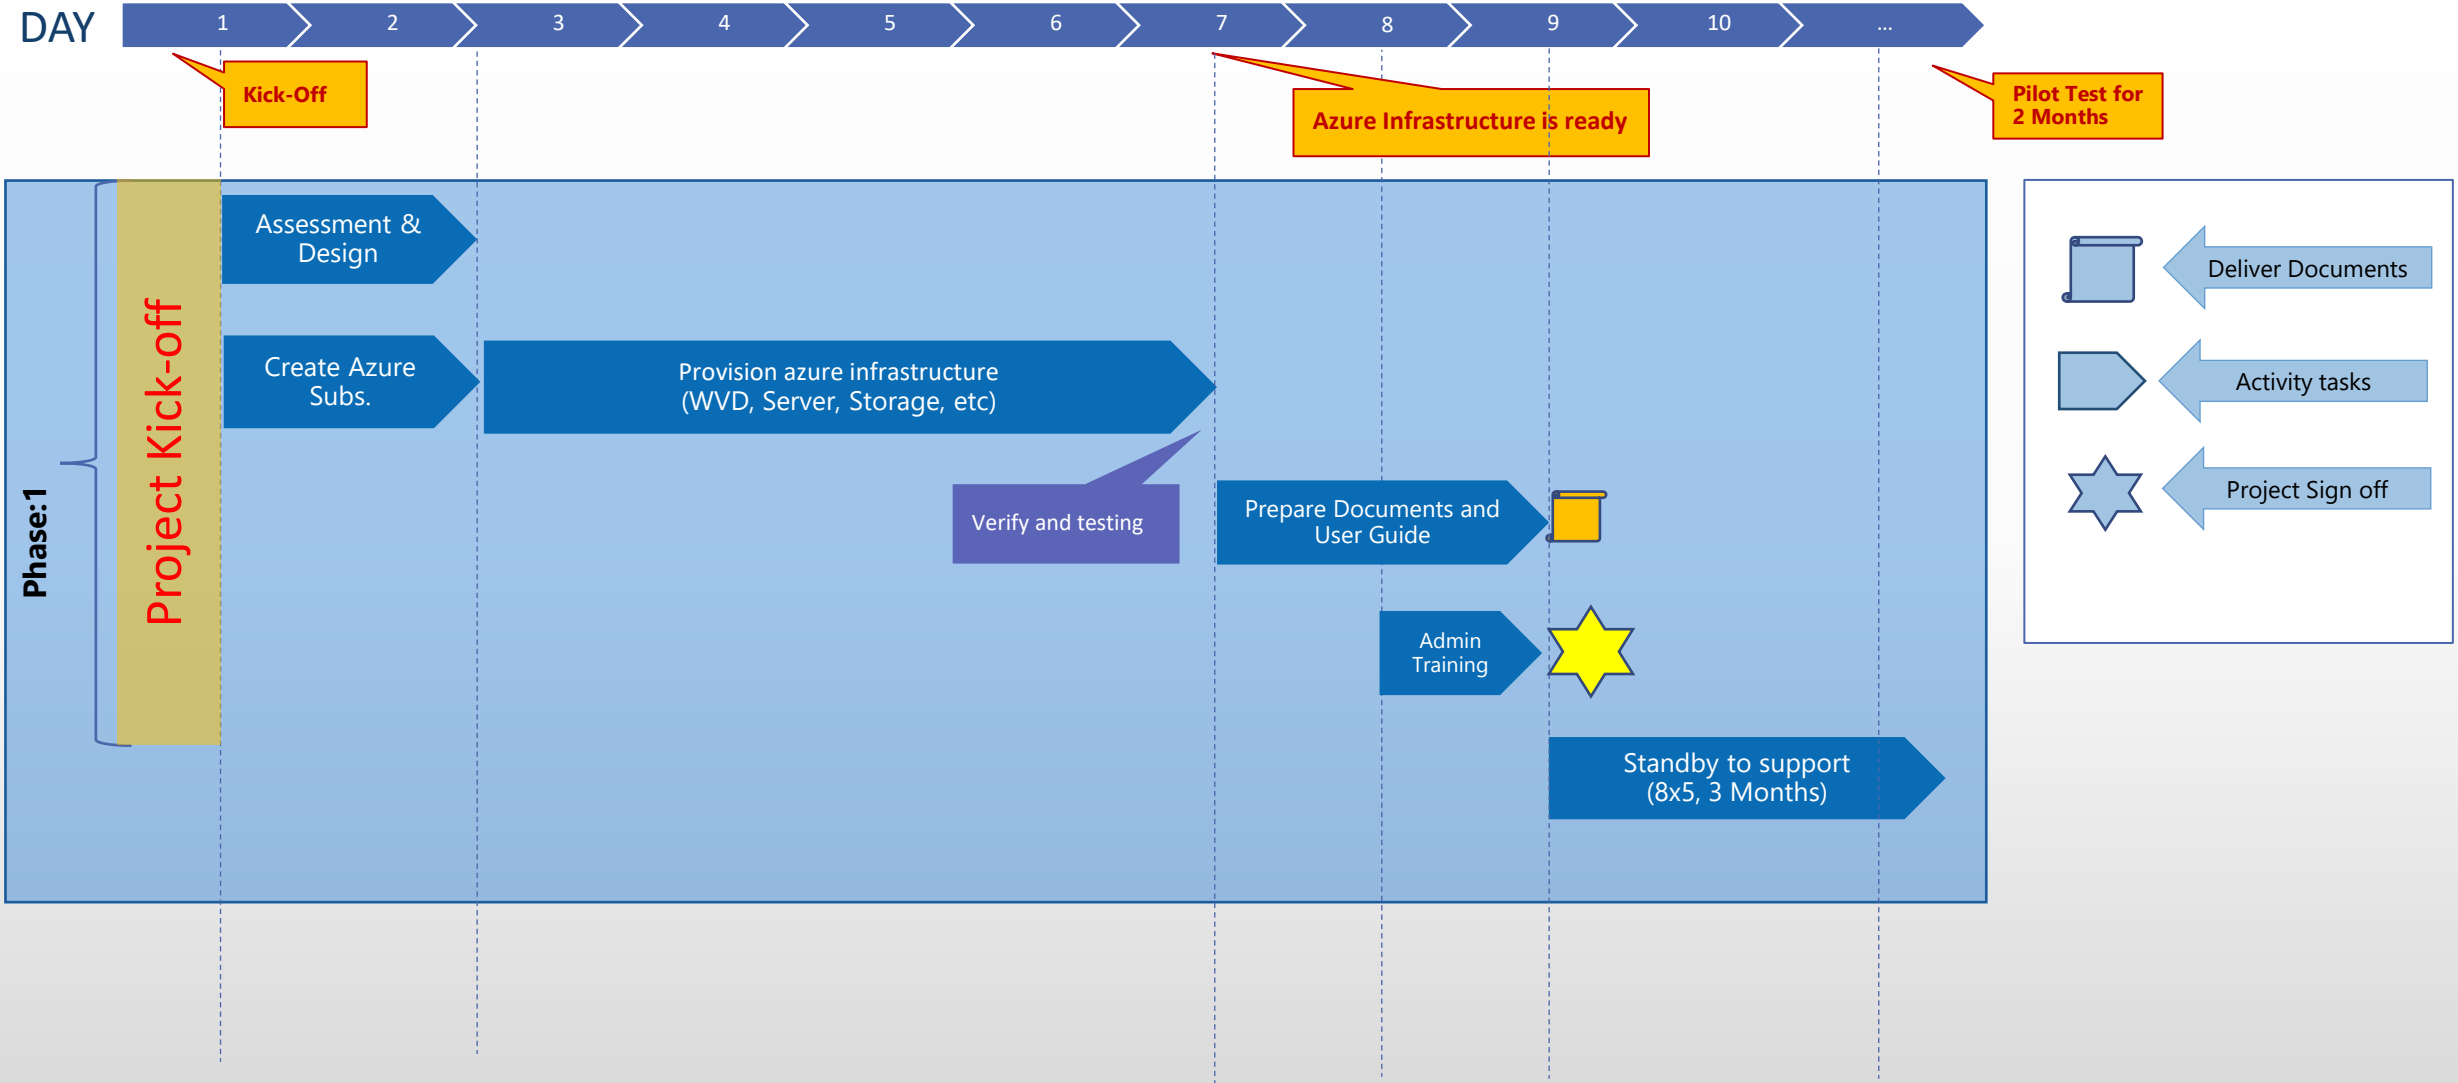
DAY

1 2 3 4 5 6 7 8 9 10 ...

Kick-Off

Azure Infrastructure is ready

Pilot Test for 2 Months

Phase:1

Project Kick-off

Assessment & Design

Create Azure Subs.

Provision azure infrastructure (WVD, Server, Storage, etc)

Verify and testing

Prepare Documents and User Guide

Admin Training

Standby to support (8x5, 3 Months)

Deliver Documents

Activity tasks

Project Sign off